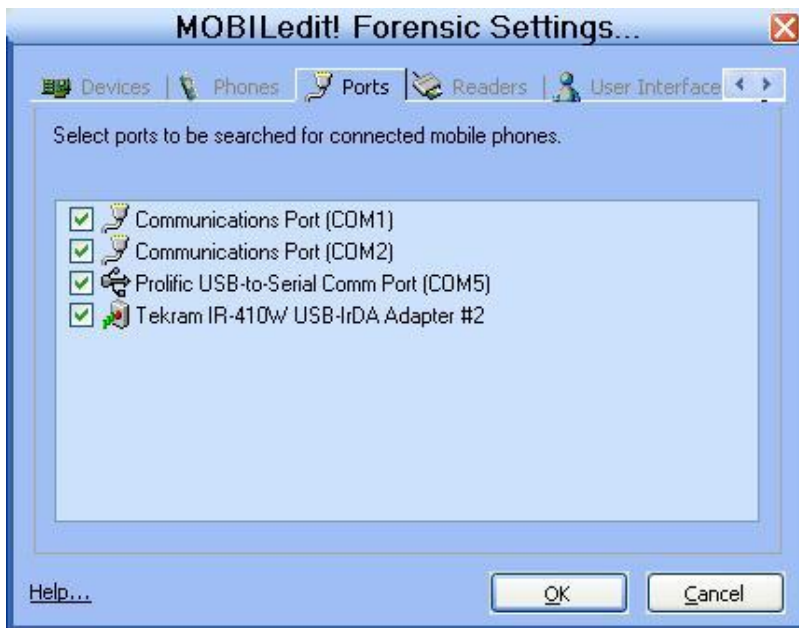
MOBILedit! Forensic Settings...

Devices | Phones | Ports | Readers | User Interface

Select ports to be searched for connected mobile phones.

Communications Port (COM1)
Communications Port (COM2)
Prolific USB-to-Serial Comm Port (COM5)
Tekram IR-410W USB-IrDA Adapter #2

Help...

OK

Cancel